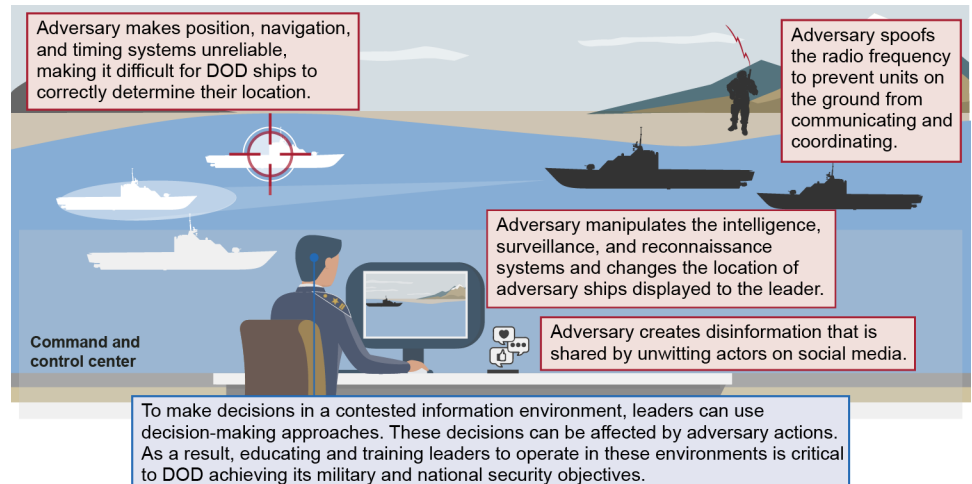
Adversary makes position, navigation, and timing systems unreliable, making it difficult for DOD ships to correctly determine their location.

Adversary spoofs the radio frequency to prevent units on the ground from communicating and coordinating.

Adversary manipulates the intelligence, surveillance, and reconnaissance systems and changes the location of adversary ships displayed to the leader.

Command and control center

Adversary creates disinformation that is shared by unwitting actors on social media.

To make decisions in a contested information environment, leaders can use decision-making approaches. These decisions can be affected by adversary actions. As a result, educating and training leaders to operate in these environments is critical to DOD achieving its military and national security objectives.